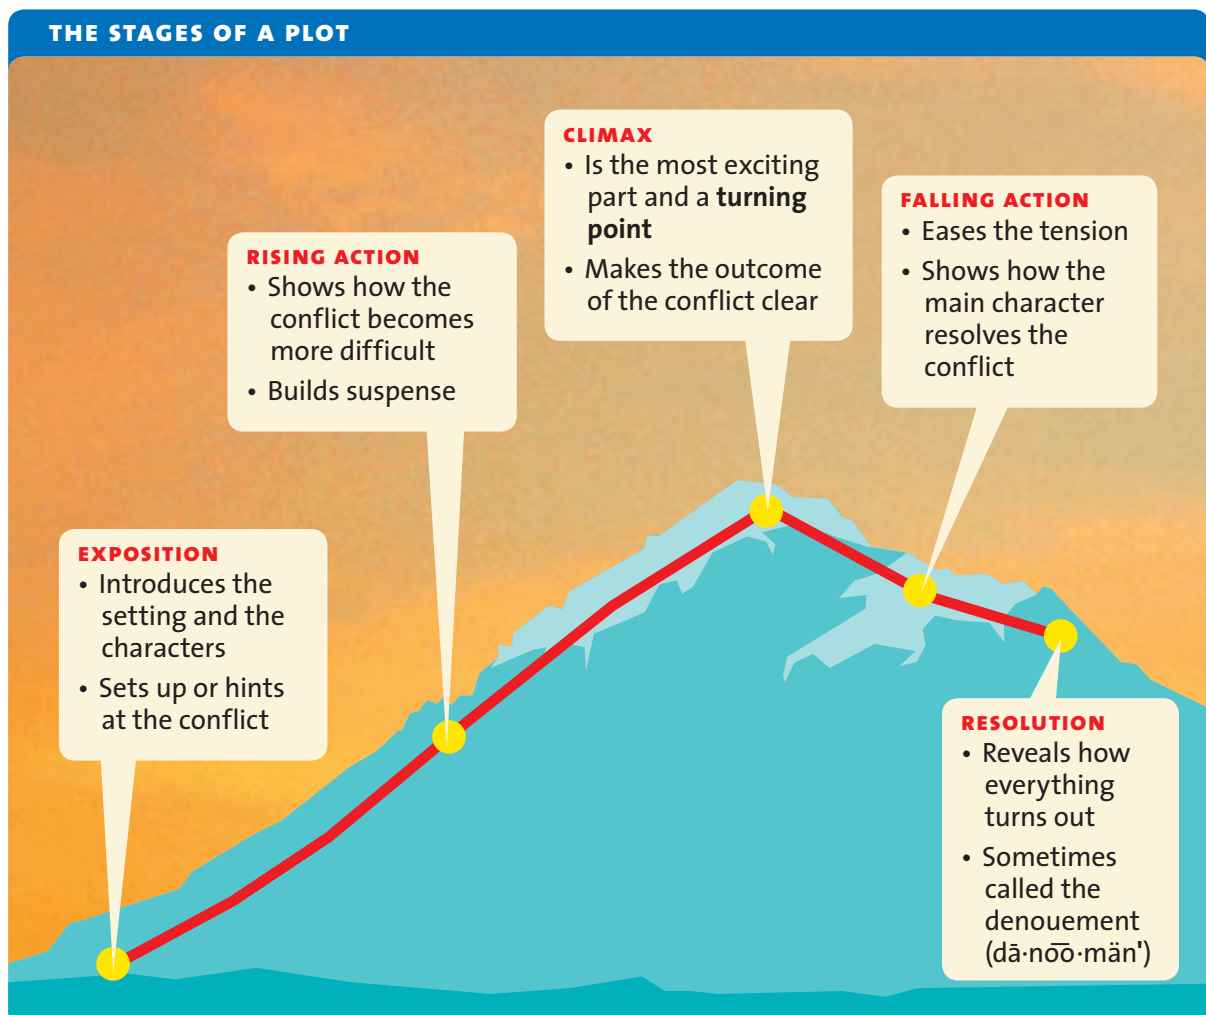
THE STAGES OF A PLOT

EXPOSITION
• Introduces the setting and the characters
• Sets up or hints at the conflict

RISING ACTION
• Shows how the conflict becomes more difficult
• Builds suspense

CLIMAX
• Is the most exciting part and a **turning point**
• Makes the outcome of the conflict clear

FALLING ACTION
• Eases the tension
• Shows how the main character resolves the conflict

RESOLUTION
• Reveals how everything turns out
• Sometimes called the denouement (dā·nōō·män')